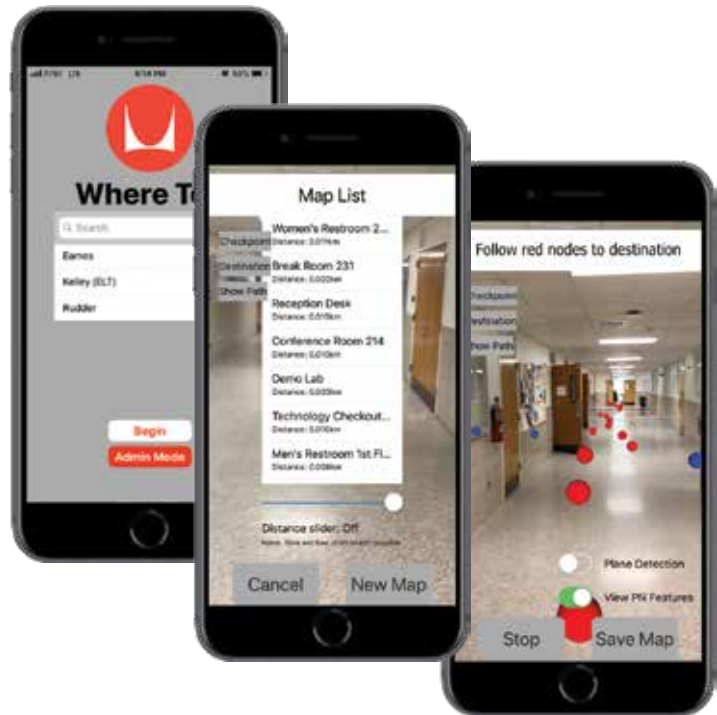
Where To

Search

Eames

Kelley (ELT)

Rudder

Begin

Admin Mode

Map List

Checkpoint

Destination

Show Path

Women's Restroom 2...
Distance: 0.014km

Break Room 231
Distance: 0.020km

Reception Desk
Distance: 0.015km

Conference Room 214
Distance: 0.010km

Demo Lab
Distance: 0.003km

Technology Checkout...
Distance: 0.010km

Men's Restroom 1st Fl...
Distance: 0.008km

Distance slider: Off

Cancel

New Map

Follow red nodes to destination

Checkpoint

Destination

Show Path

Plane Detection

View PN Features

Stop

Save Map